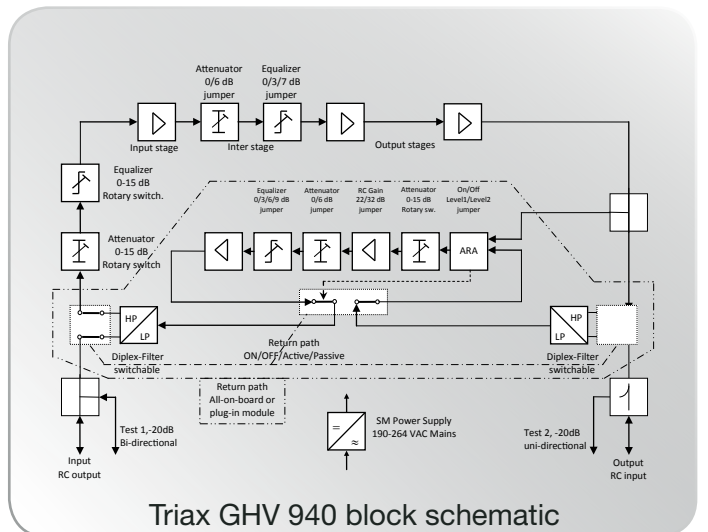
Attenuator
0/6 dB
jumper

Equalizer
0/3/7 dB
jumper

Input stage

Inter stage

Output stages

Equalizer
0-15 dB
Rotary switch.

Equalizer
0/3/6/9 dB
jumper

Attenuator
0/6 dB
jumper

RC Gain
22/32 dB
jumper

Attenuator
0-15 dB
Rotary sw.

On/Off
Level1/Level2
jumper

Attenuator
0-15 dB
Rotary switch

ARA

HP
LP

HP
LP

Return path
ON/OFF/ Active/Passive

Diplex-Filter
switchable

Diplex-Filter
switchable

Return path
All-on-board or
plug-in module

=
≈

SM Power Supply
190-264 VAC Mains

Test 1,-20dB
Bi-directional

Test 2, -20dB
uni-directional

Input
RC output

Output
RC input

Triax GHV 940 block schematic